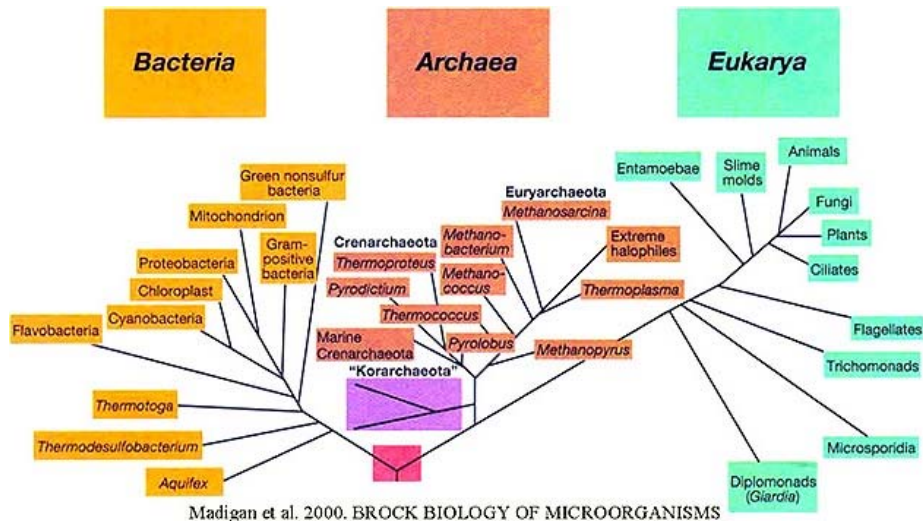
Bacteria

Archaea

Eukarya

Green nonsulfur bacteria

Mitochondrion

Gram-positive bacteria

Proteobacteria

Chloroplast

Cyanobacteria

Flavobacteria

Thermotoga

Thermodesulfobacterium

Aquifex

Crenarchaeota

Thermoproteus

Pyrodictium

Thermococcus

Marine Crenarchaeota

Pyrolobus

"Korarchaeota"

Euryarchaeota

Methanosarcina

Methanobacterium

Methanococcus

Extreme halophiles

Thermoplasma

Methanopyrus

Entamoebae

Slime molds

Animals

Fungi

Plants

Ciliates

Flagellates

Trichomonads

Microsporidia

Diplomonads (Giardia)

Madigan et al. 2000. BROCK BIOLOGY OF MICROORGANISMS